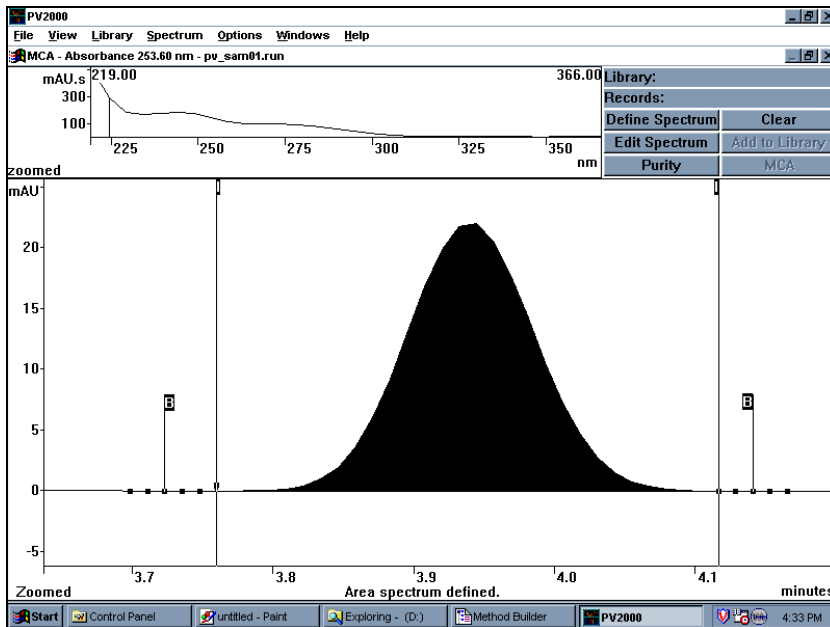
PV2000
File View Library Spectrum Options Windows Help
MCA - Absorbance 253.60 nm - pv_sam01.run

mAU.s 219.00 366.00
300
100
225 250 275 300 325 350 nm
zoomed

Library:
Records:
Define Spectrum | Clear
Edit Spectrum | Add to Library
Purity | MCA

mAU
20
15
10
5
0
-5
B
B
3.7 3.8 3.9 4.0 4.1
Zoomed
Area spectrum defined.
minutes

Start | Control Panel | untitled - Paint | Exploring - (D:) | Method Builder | PV2000 | 4:33 PM